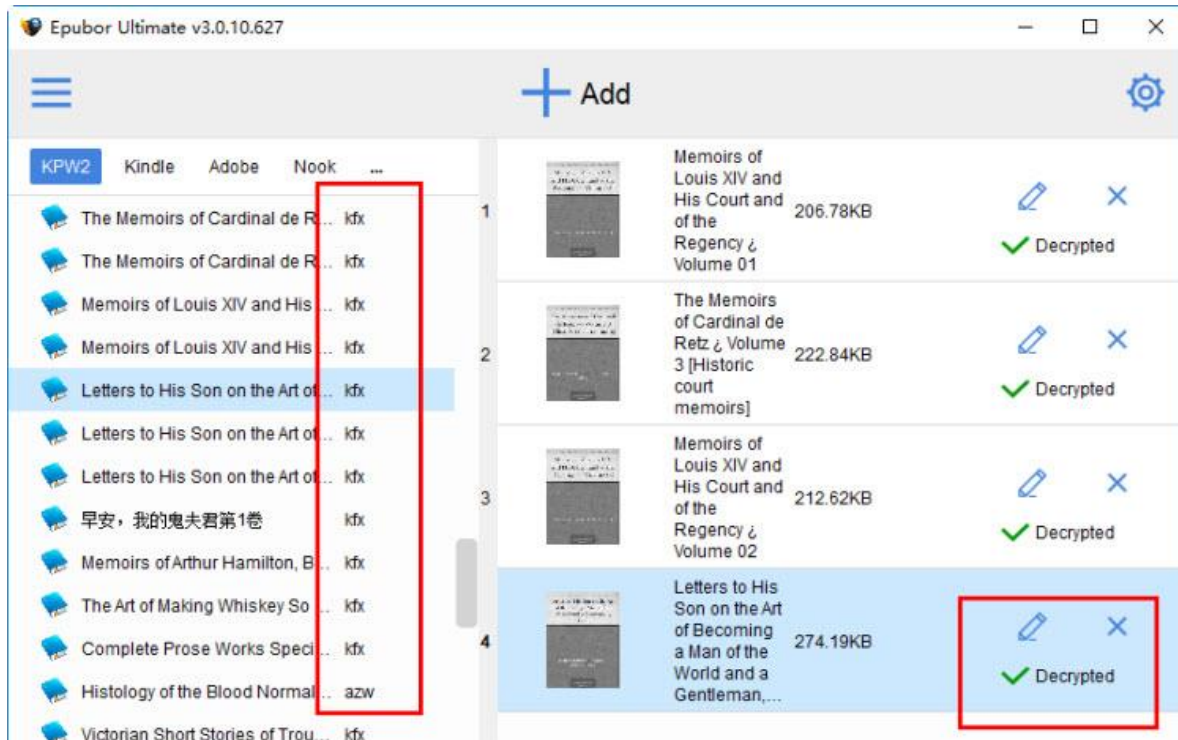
Epubor Ultimate v3.0.10.627

Add

KPW2 Kindle Adobe Nook ...

The Memoirs of Cardinal de R... kfx
The Memoirs of Cardinal de R... kfx
Memoirs of Louis XIV and His ... kfx
Memoirs of Louis XIV and His ... kfx
Letters to His Son on the Art of... kfx
Letters to His Son on the Art of... kfx
Letters to His Son on the Art of... kfx
早安，我的鬼夫君第1卷 kfx
Memoirs of Arthur Hamilton, B... kfx
The Art of Making Whiskey So ... kfx
Complete Prose Works Speci... kfx
Histology of the Blood Normal... azw
Victorian Short Stories of Trou... kfx

1 Memoirs of Louis XIV and His Court and of the Regency ¿ Volume 01 206.78KB Decrypted

2 The Memoirs of Cardinal de Retz ¿ Volume 3 [Historic court memoirs] 222.84KB Decrypted

3 Memoirs of Louis XIV and His Court and of the Regency ¿ Volume 02 212.62KB Decrypted

4 Letters to His Son on the Art of Becoming a Man of the World and a Gentleman,... 274.19KB Decrypted